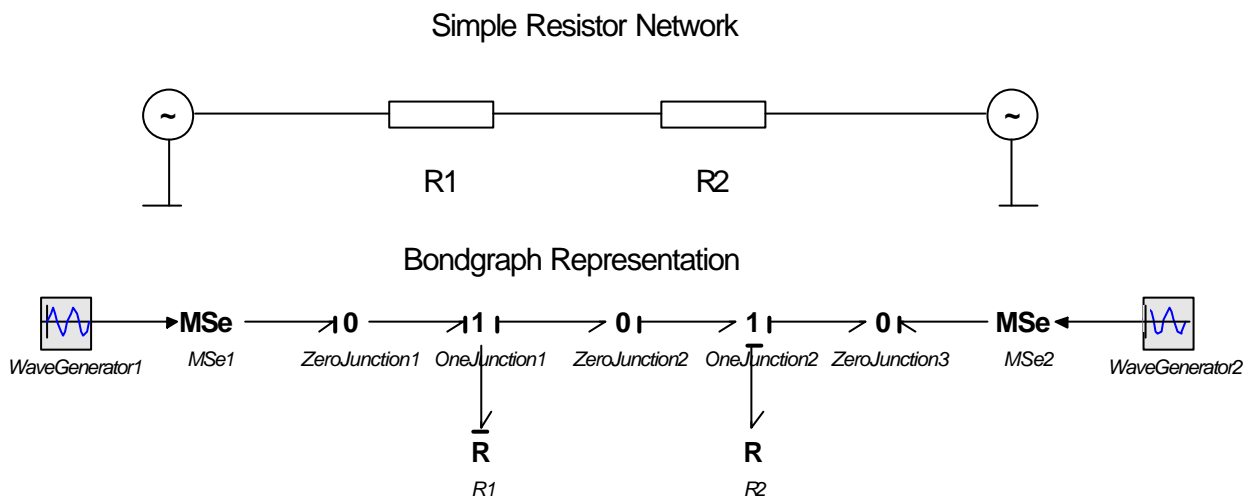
Simple Resistor Network

~

R1

R2

~

Bondgraph Representation

MSe

0

1

0

1

0

MSe

WaveGenerator1

MSe1

ZeroJunction1

OneJunction1

ZeroJunction2

OneJunction2

ZeroJunction3

MSe2

WaveGenerator2

R

R1

R

R2